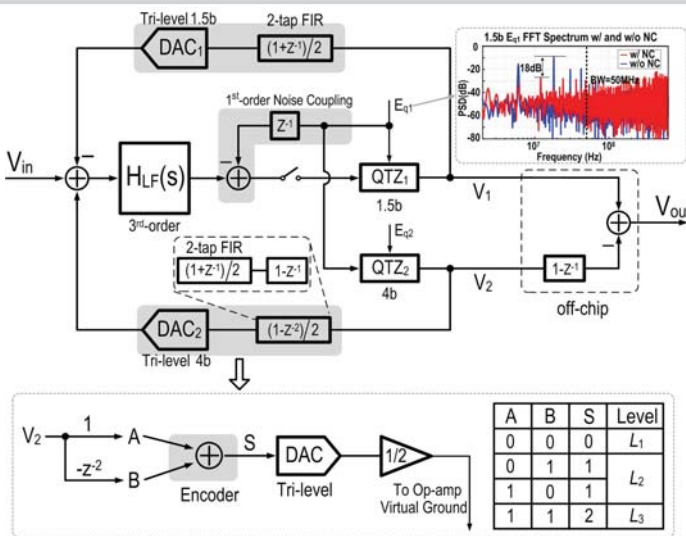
Tri-level 1.5b

2-tap FIR

$DAC_1$

$(1+Z^{-1})/2$

1.5b $E_{q1}$ FFT Spectrum w/ and w/o NC

w/ NC

w/o NC

18dB

BW=50MHz

PSD(dB)

$10^7$

$10^8$

Frequency (Hz)

1st-order Noise Coupling

$Z^{-1}$

$E_{q1}$

$V_{in}$

−

$H_{LF}(s)$

−

$QTZ_1$

$V_1$

$V_{ou}$

3rd-order

1.5b

−

2-tap FIR

$E_{q2}$

$(1+Z^{-1})/2$

$1-Z^{-1}$

$QTZ_2$

4b

$V_2$

$1-Z^{-1}$

off-chip

$DAC_2$

$(1-Z^{-2})/2$

Tri-level 4b

$V_2$

1

A

$-z^{-2}$

B

S

Encoder

DAC

Tri-level

1/2

To Op-amp Virtual Ground

| A | B | S | Level |
|---|---|---|---|
| 0 | 0 | 0 | $L_1$ |
| 0 | 1 | 1 | $L_2$ |
| 1 | 0 | 1 | |
| 1 | 1 | 2 | $L_3$ |